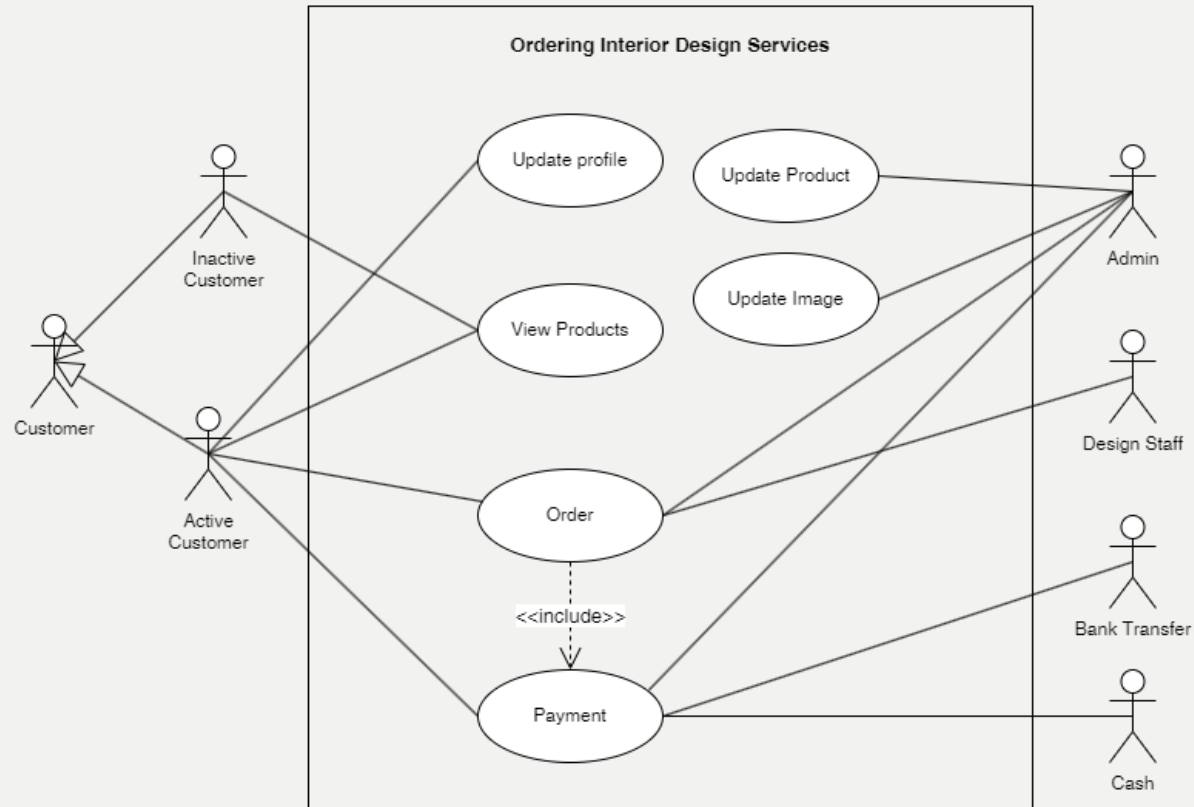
Ordering Interior Design Services

Inactive Customer

Customer

Active Customer

Update profile

Update Product

View Products

Update Image

Order

<<include>>

Payment

Admin

Design Staff

Bank Transfer

Cash